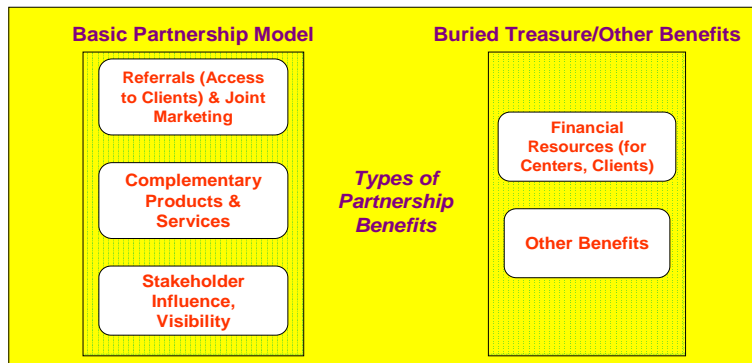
Basic Partnership Model

Referrals (Access to Clients) & Joint Marketing

Complementary Products & Services

Stakeholder Influence, Visibility

Types of Partnership Benefits

Buried Treasure/Other Benefits

Financial Resources (for Centers, Clients)

Other Benefits